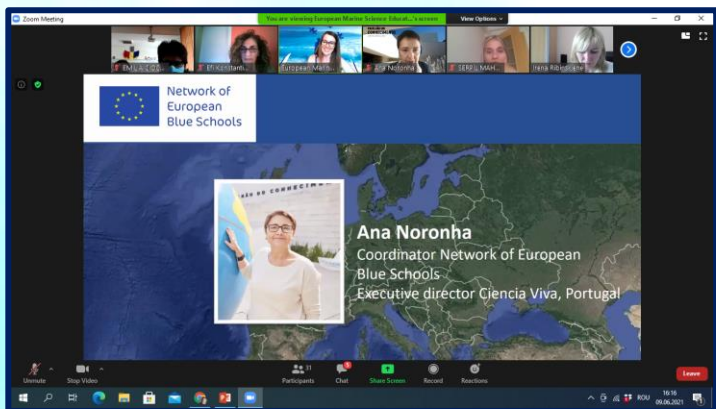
Zoom Meeting

You are viewing European Marine Science Educat...'s screen

View Options

EMILIA CO...

Efi Konstanti...

European Mari...

Ana Noronha

SERFIL MAH...

Irena Ribenčane

Network of European Blue Schools

Ana Noronha
Coordinator Network of European Blue Schools
Executive director Ciencia Viva, Portugal

Unmute

Stop Video

Participants 11

Chat

Share Screen

Record

Reactions

Leave

ROU

16:16
09.06.2021